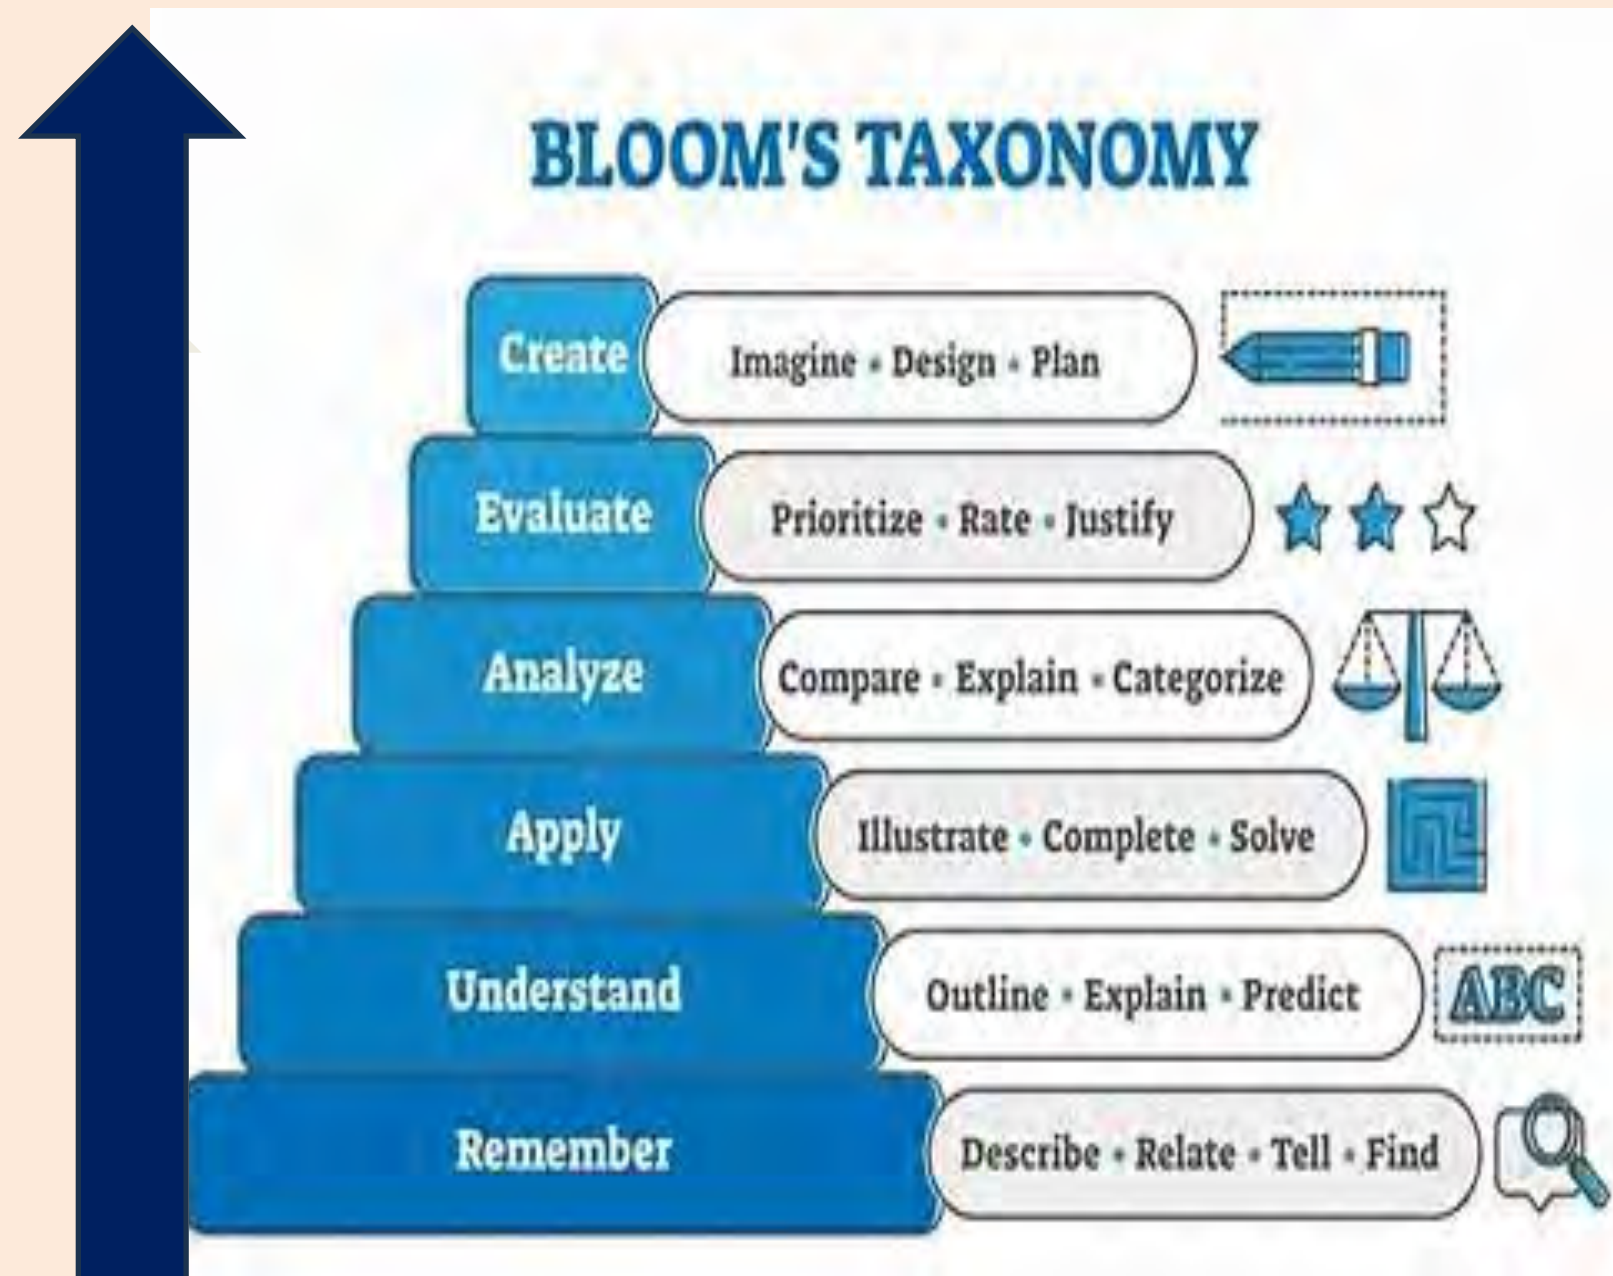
BLOOM'S TAXONOMY

Create
Imagine • Design • Plan

Evaluate
Prioritize • Rate • Justify

Analyze
Compare • Explain • Categorize

Apply
Illustrate • Complete • Solve

Understand
Outline • Explain • Predict

ABC

Remember
Describe • Relate • Tell • Find